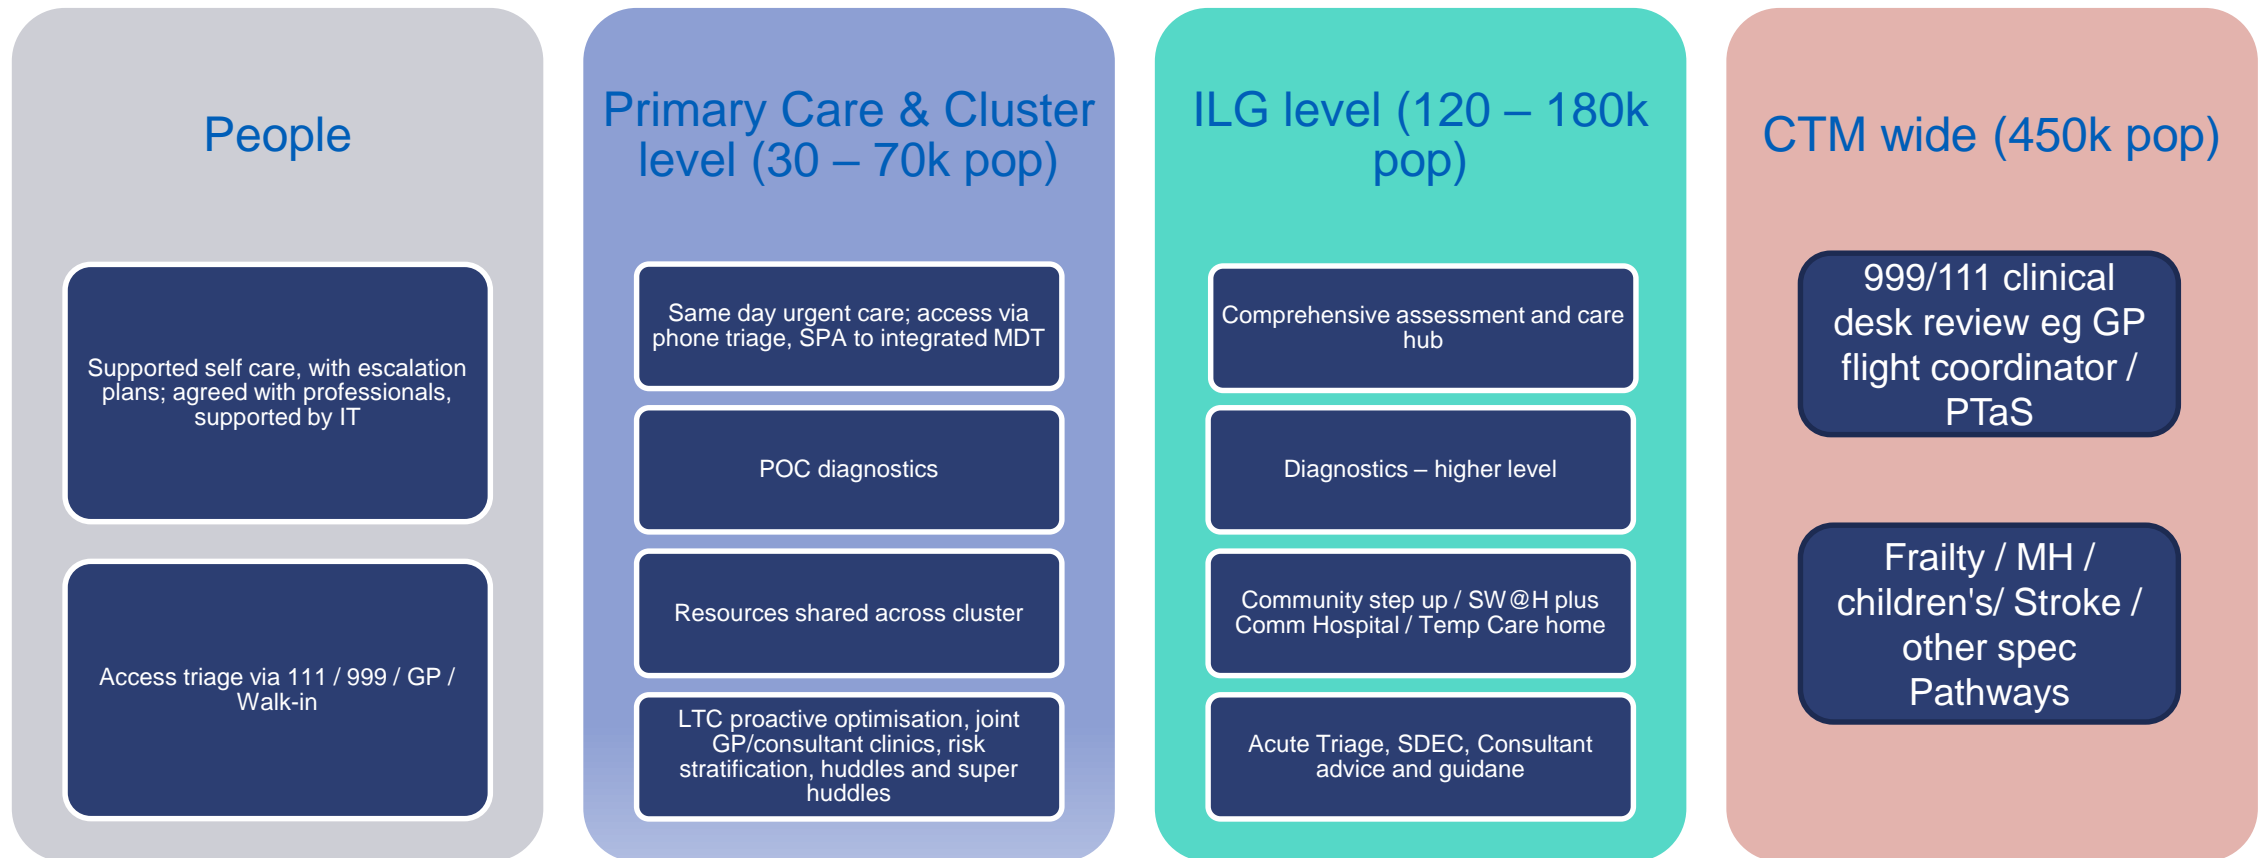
People

Supported self care, with escalation plans; agreed with professionals, supported by IT

Access triage via 111 / 999 / GP / Walk-in

Primary Care & Cluster level (30 – 70k pop)

Same day urgent care; access via phone triage, SPA to integrated MDT

POC diagnostics

Resources shared across cluster

LTC proactive optimisation, joint GP/consultant clinics, risk stratification, huddles and super huddles

ILG level (120 – 180k pop)

Comprehensive assessment and care hub

Diagnostics – higher level

Community step up / SW@H plus Comm Hospital / Temp Care home

Acute Triage, SDEC, Consultant advice and guidane

CTM wide (450k pop)

999/111 clinical desk review eg GP flight coordinator / PTaS

Frailty / MH / children's/ Stroke / other spec Pathways